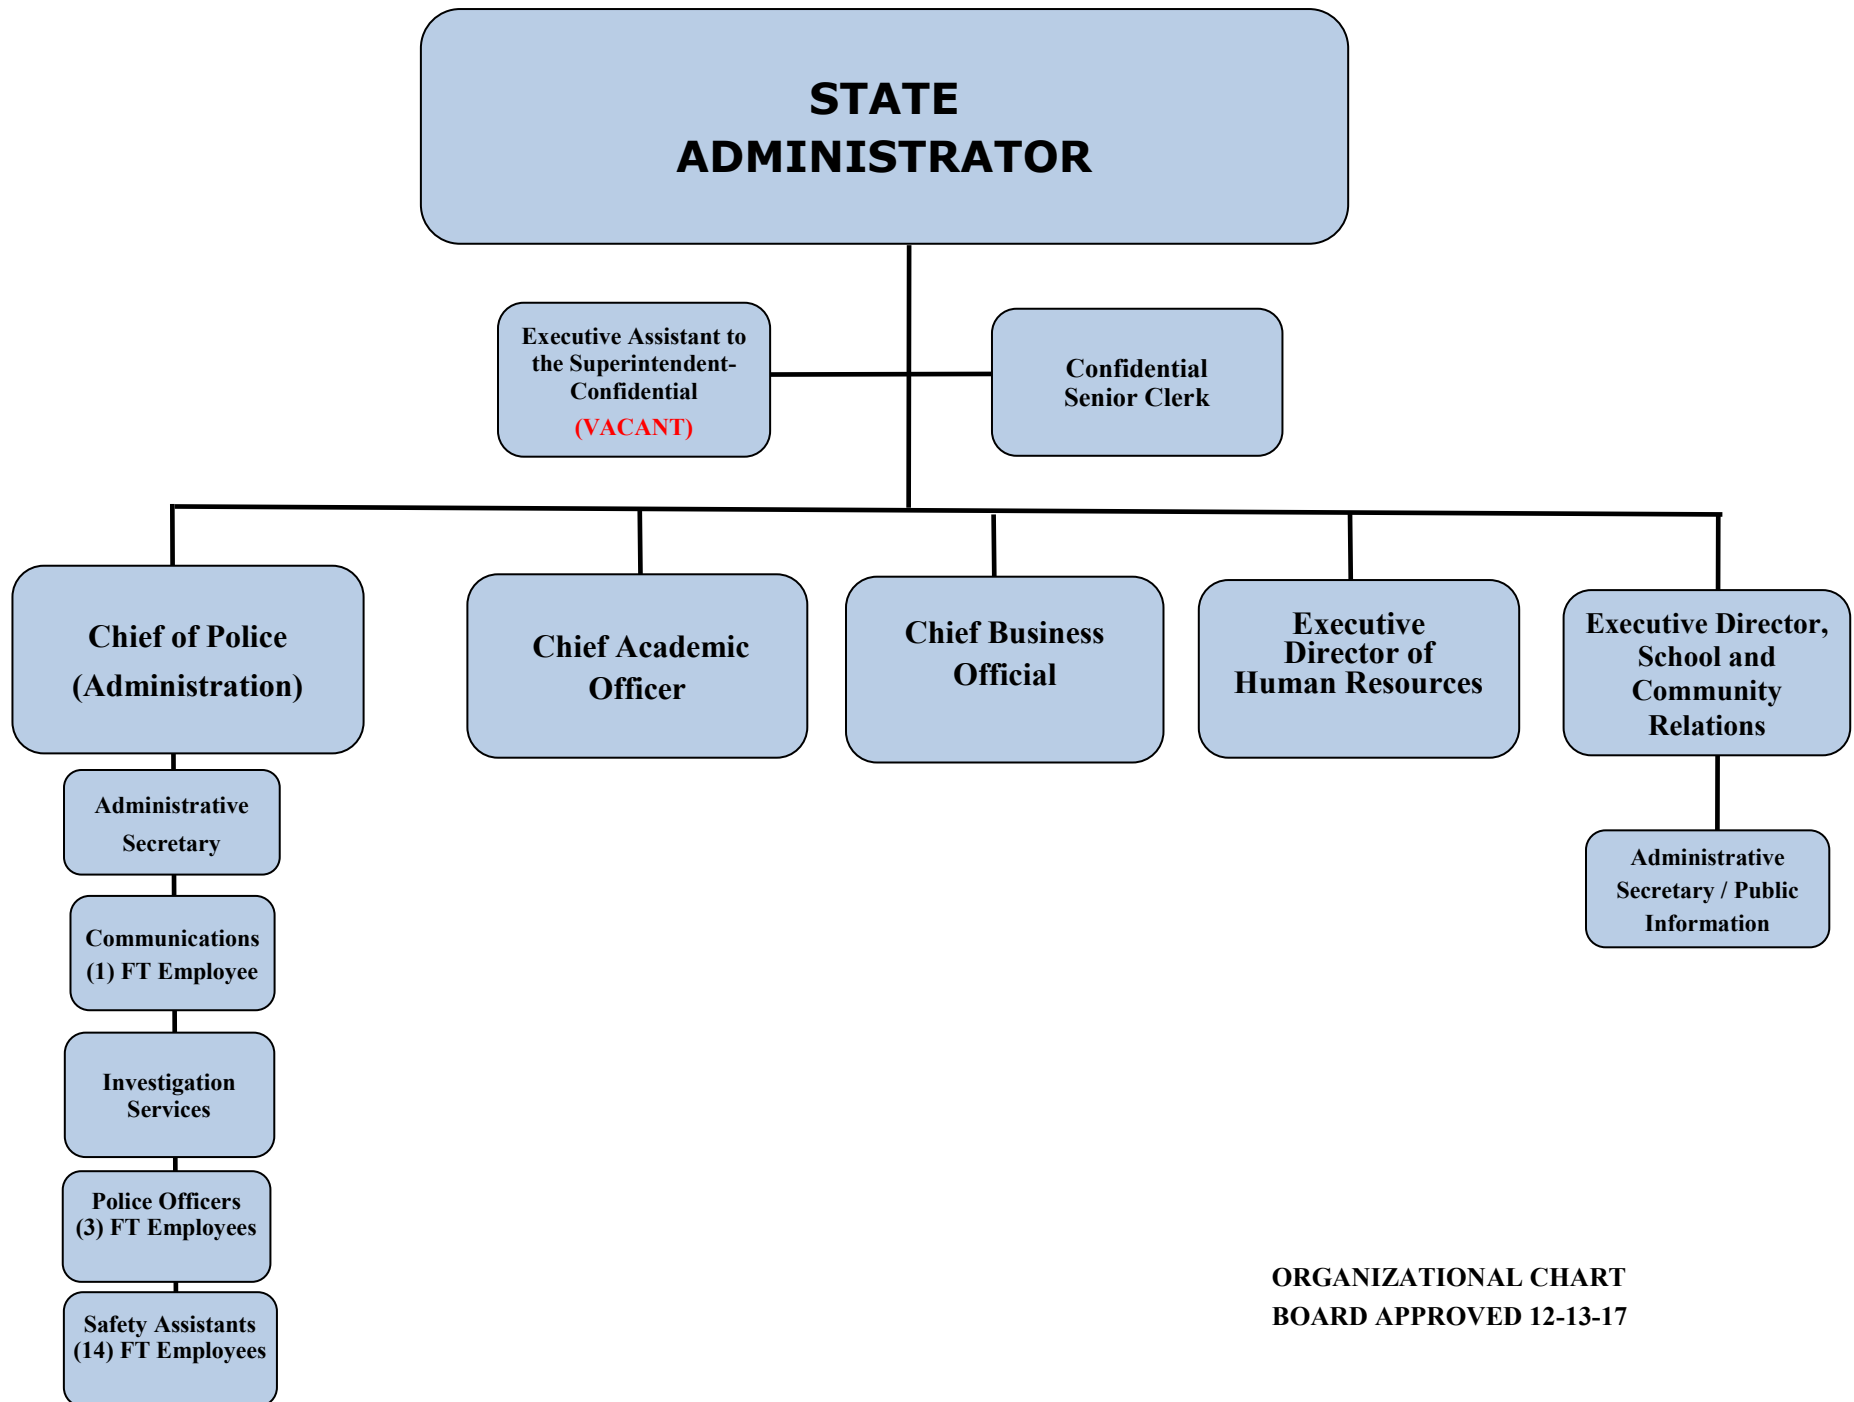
STATE ADMINISTRATOR

Executive Assistant to the Superintendent-Confidential (VACANT)

Confidential Senior Clerk

Chief of Police (Administration)

Chief Academic Officer

Chief Business Official

Executive Director of Human Resources

Executive Director, School and Community Relations

Administrative Secretary

Communications (1) FT Employee

Investigation Services

Police Officers (3) FT Employees

Safety Assistants (14) FT Employees

Administrative Secretary / Public Information

ORGANIZATIONAL CHART
BOARD APPROVED 12-13-17